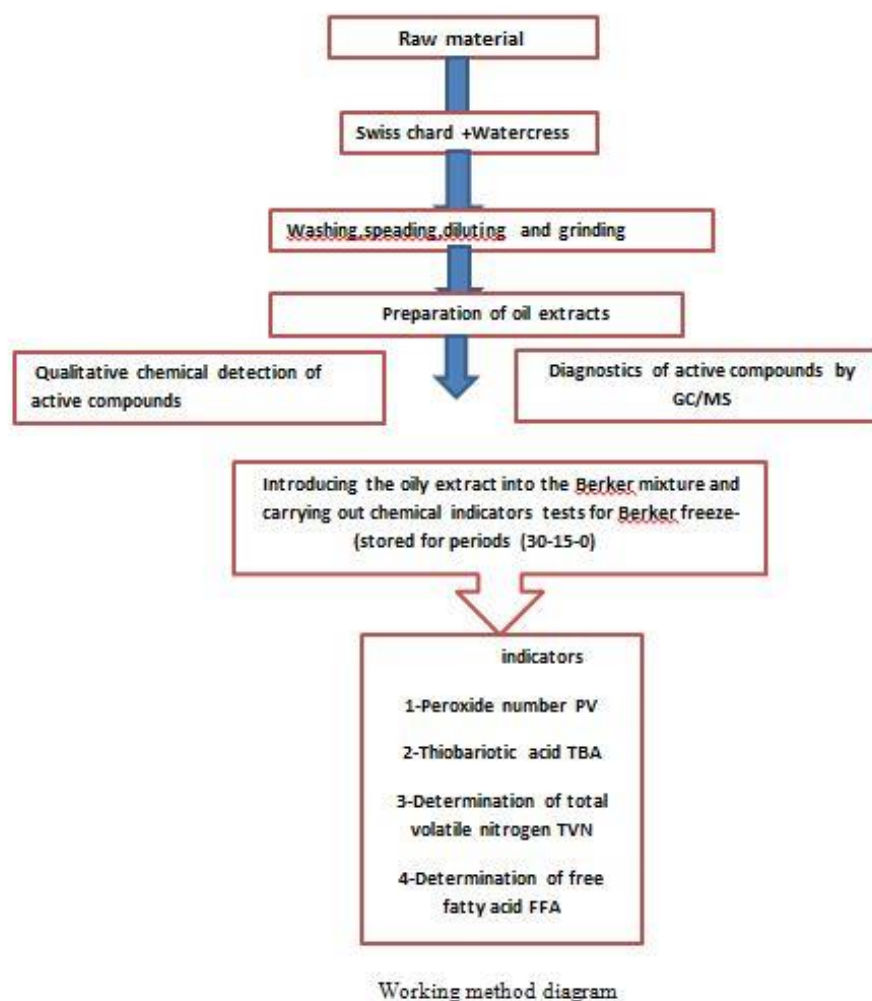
Raw material

Swiss chard +Watercress

Washing,speading,diluting and grinding

Preparation of oil extracts

Qualitative chemical detection of active compounds

Diagnostics of active compounds by GC/MS

Introducing the oily extract into the Berker mixture and carrying out chemical indicators tests for Berker freeze-(stored for periods (30-15-0)

indicators

1-Peroxide number PV

2-Thiobariotic acid TBA

3-Determination of total volatile nitrogen TVN

4-Determination of free fatty acid FFA

Working method diagram